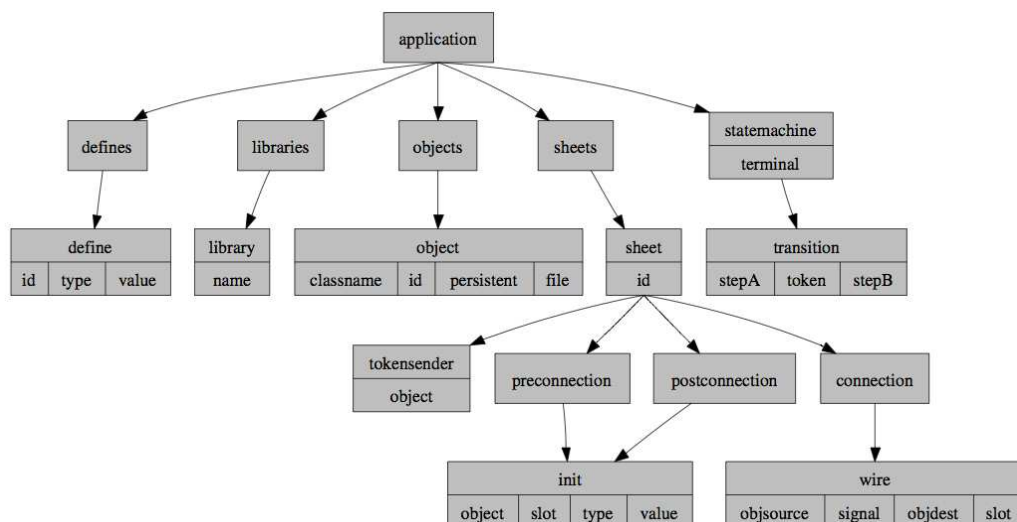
application

defines
libraries
objects
sheets
statemachine
terminal

define
id
type
value

library
name

object
classname
id
persistent
file

sheet
id

transition
stepA
token
stepB

tokensender
object

preconnection
postconnection
connection

init
object
slot
type
value

wire
objsource
signal
objdest
slot